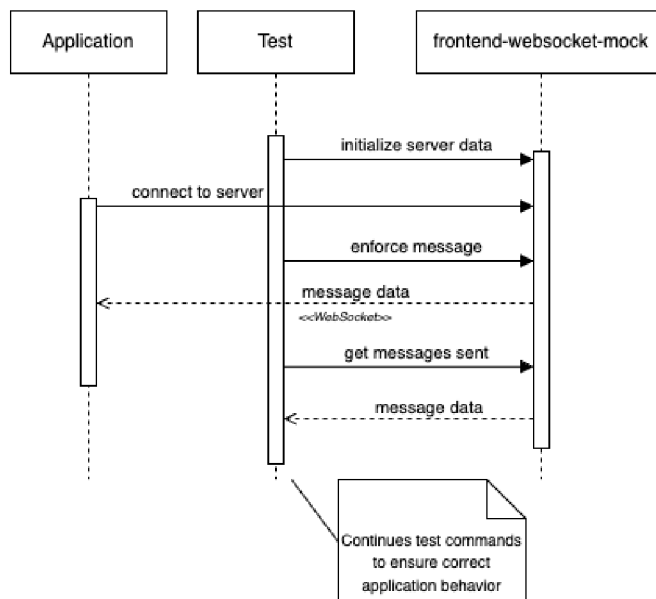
Application

Test

frontend-websocket-mock

initialize server data

connect to server

enforce message

message data

<<WebSocket>>

get messages sent

message data

Continues test commands to ensure correct application behavior